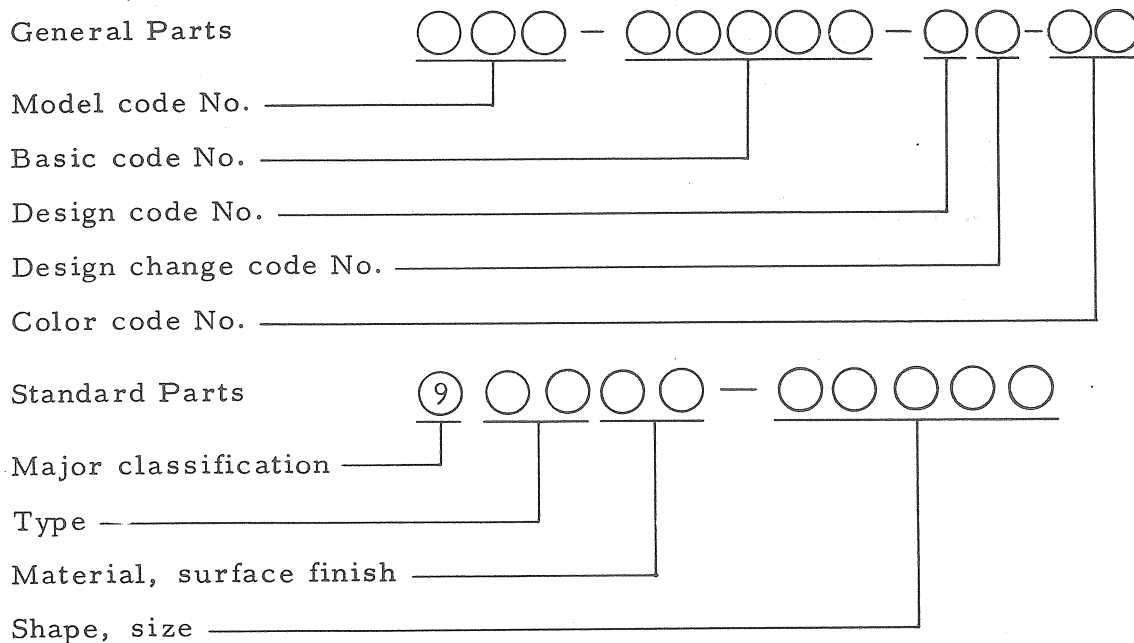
General Parts ○○○ - ○○○○○ - ○○-○○

Model code No.

Basic code No.

Design code No.

Design change code No.

Color code No.

Standard Parts ⑨ ○○○○ - ○○○○○

Major classification

Type

Material, surface finish

Shape, size